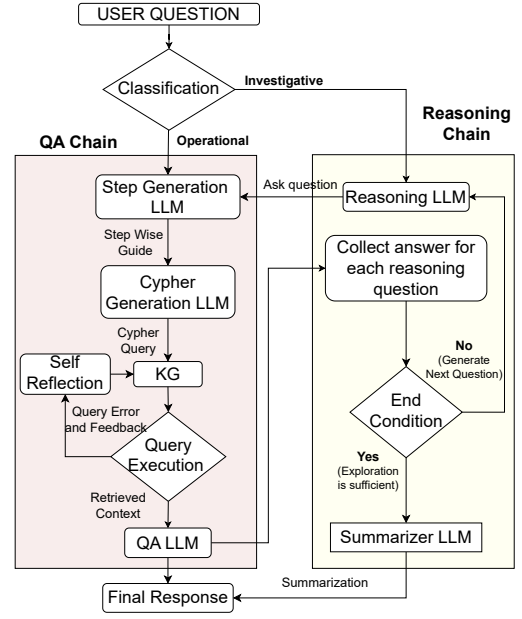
USER QUESTION

Classification

Investigative

Reasoning Chain

QA Chain

Operational

Step Generation LLM

Ask question

Reasoning LLM

Step Wise Guide

Collect answer for each reasoning question

Cypher Generation LLM

Cypher Query

No (Generate Next Question)

Self Reflection

KG

End Condition

Query Error and Feedback

Query Execution

Yes (Exploration is sufficient)

Retrieved Context

QA LLM

Summarizer LLM

Summarization

Final Response